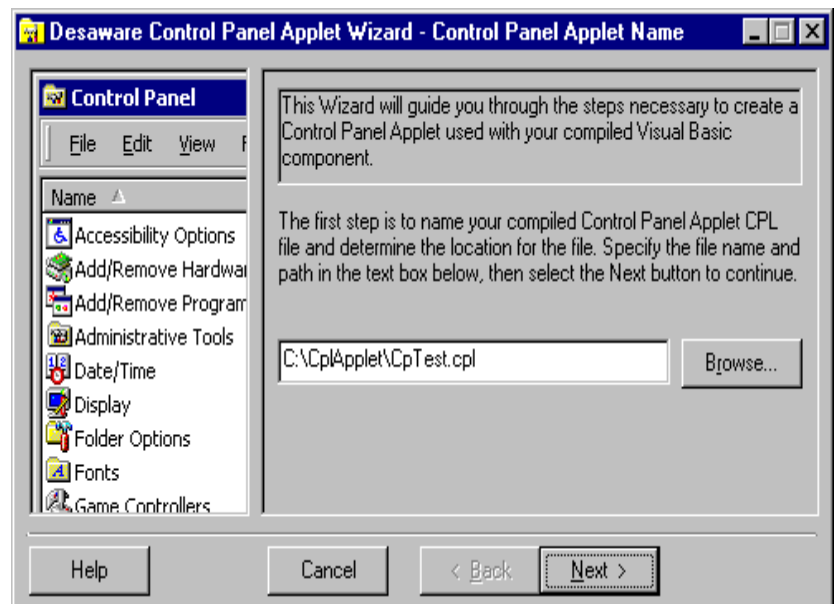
Desaware Control Panel Applet Wizard - Control Panel Applet Name

Control Panel

File Edit View F

Name

Accessibility Options
Add/Remove Hardwar
Add/Remove Program
Administrative Tools
Date/Time
Display
Folder Options
Fonts
Game Controllers

This Wizard will guide you through the steps necessary to create a Control Panel Applet used with your compiled Visual Basic component.

The first step is to name your compiled Control Panel Applet CPL file and determine the location for the file. Specify the file name and path in the text box below, then select the Next button to continue.

C:\CplApplet\CpTest.cpl

Browse...

Help

Cancel

< Back

Next >